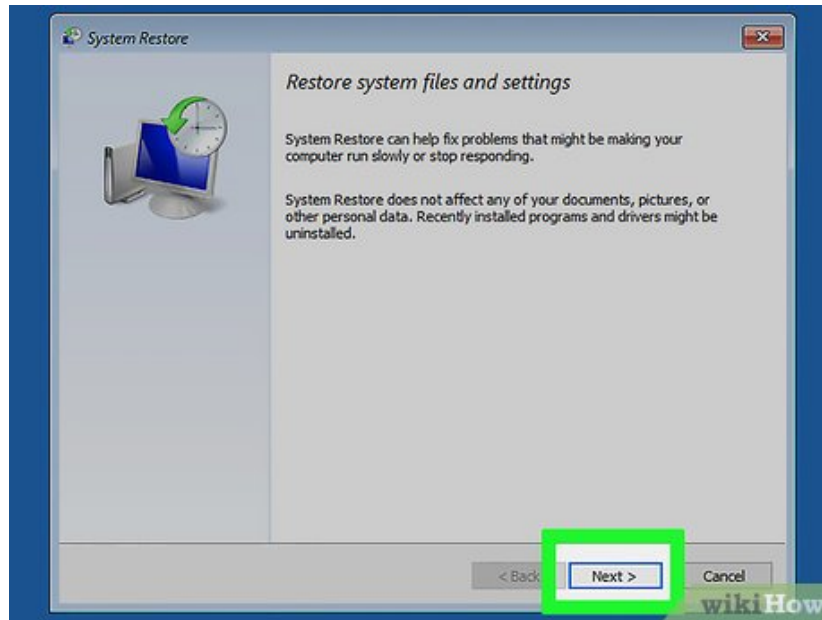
System Restore

Restore system files and settings

System Restore can help fix problems that might be making your computer run slowly or stop responding.

System Restore does not affect any of your documents, pictures, or other personal data. Recently installed programs and drivers might be uninstalled.

< Back

Next >

Cancel

wikiHow